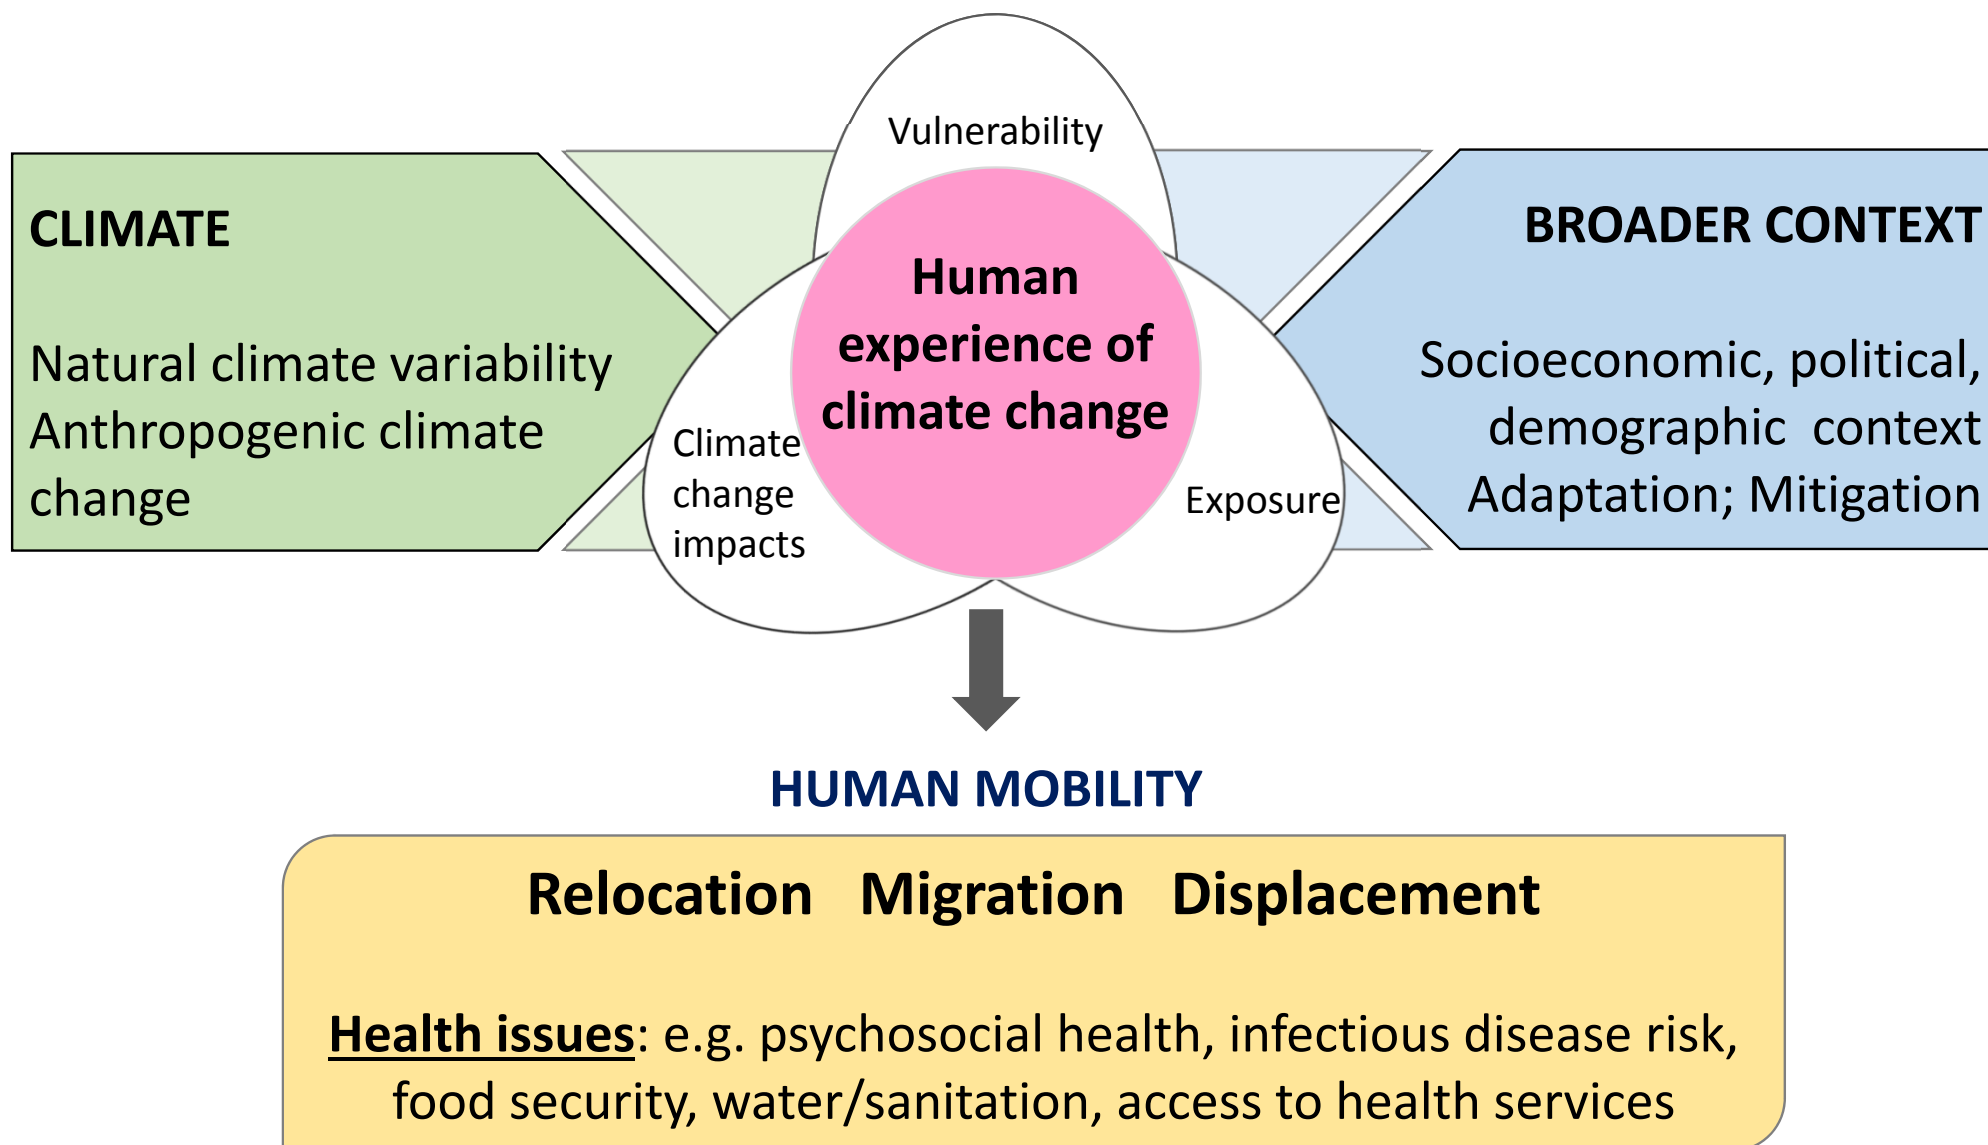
CLIMATE

Natural climate variability
Anthropogenic climate change

Vulnerability

Human experience of climate change

Climate change impacts

Exposure

BROADER CONTEXT

Socioeconomic, political, demographic context
Adaptation; Mitigation

HUMAN MOBILITY

Relocation Migration Displacement

Health issues: e.g. psychosocial health, infectious disease risk, food security, water/sanitation, access to health services